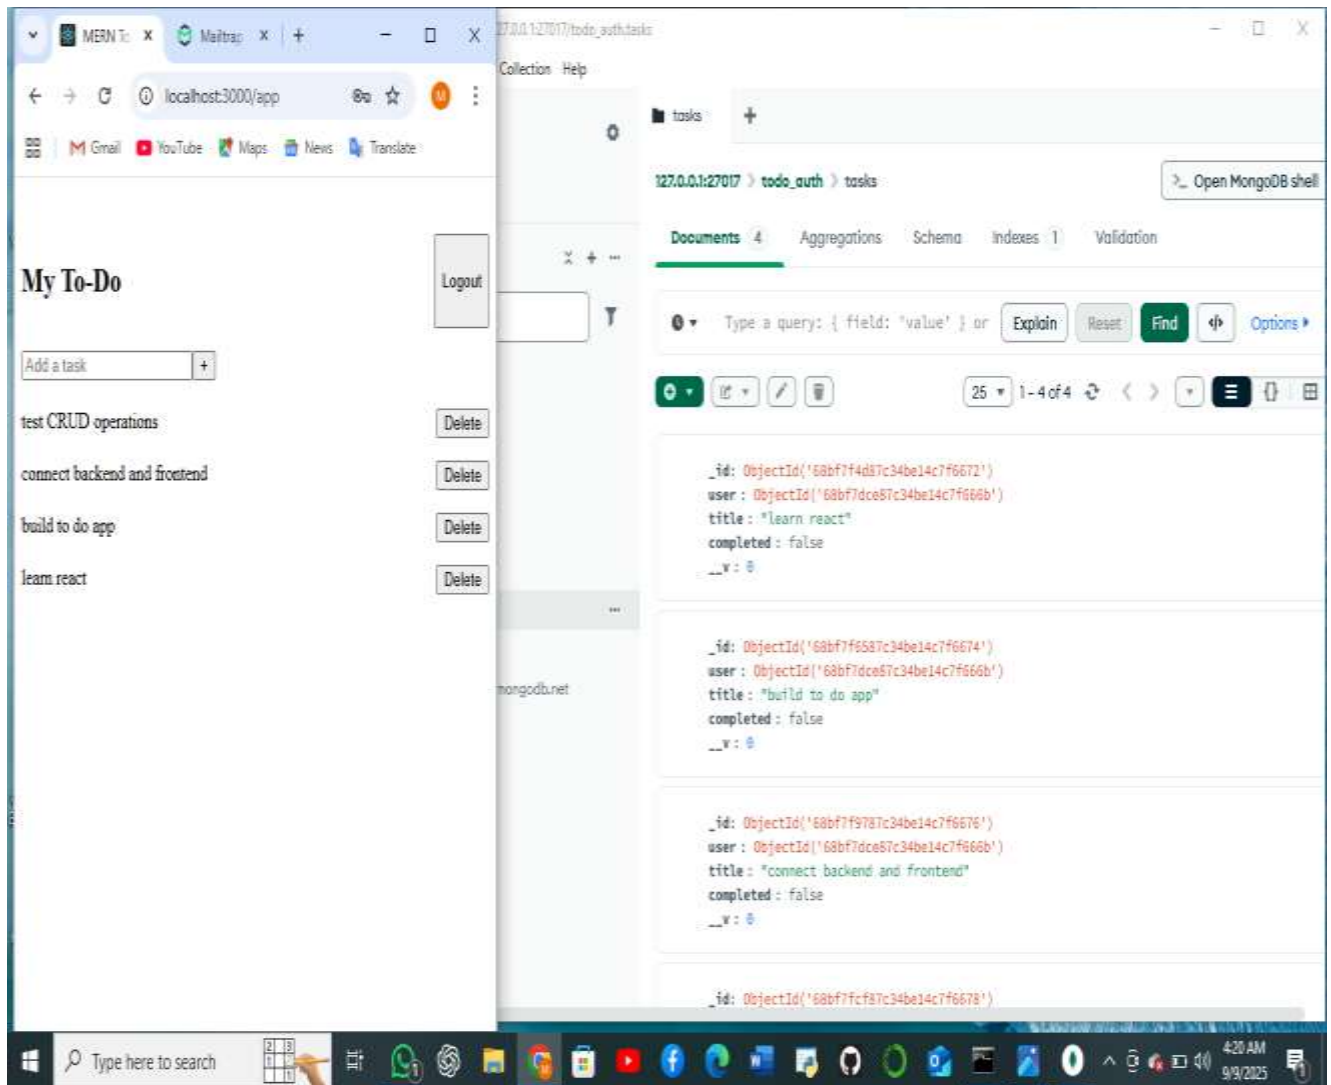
MERN To ×
Mailtrap ×
+
localhost:3000/app
M Gmail YouTube Maps News Translate

My To-Do
Logout
Add a task +
test CRUD operations Delete
connect backend and frontend Delete
build to do app Delete
learn react Delete

127.0.0.1:27017/todo_auth.tasks
Collection Help
tasks +
127.0.0.1:27017 > todo_auth > tasks
Open MongoDB shell
Documents 4 Aggregations Schema Indexes 1 Validation
Type a query: { field: 'value' } or Explain Reset Find Options
25 1 - 4 of 4

_id: ObjectId('68bf7f4d87c34be14c7f6672')
user: ObjectId('68bf7dce87c34be14c7f666b')
title: "learn react"
completed: false
__v: 0

_id: ObjectId('68bf7f6587c34be14c7f6674')
user: ObjectId('68bf7dce87c34be14c7f666b')
title: "build to do app"
completed: false
__v: 0

_id: ObjectId('68bf7f9787c34be14c7f6676')
user: ObjectId('68bf7dce87c34be14c7f666b')
title: "connect backend and frontend"
completed: false
__v: 0

_id: ObjectId('68bf7fcf87c34be14c7f6678')

mongodb.net

Type here to search
4:20 AM
9/9/2025